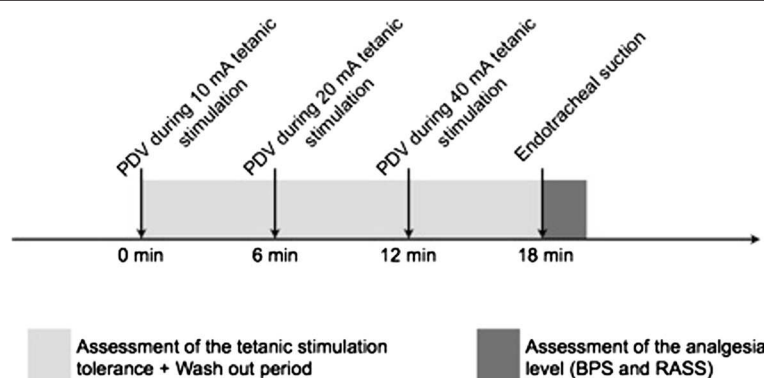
PDV during 10 mA tetanic stimulation

PDV during 20 mA tetanic stimulation

PDV during 40 mA tetanic stimulation

Endotracheal suction

0 min

6 min

12 min

18 min

Assessment of the tetanic stimulation tolerance + Wash out period

Assessment of the analgesia level (BPS and RASS)